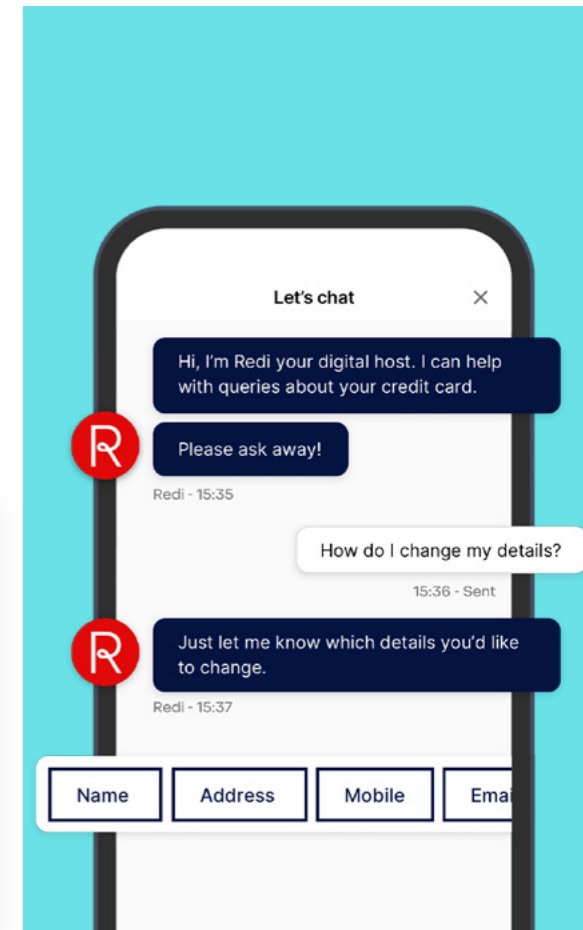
Let's chat

×

Hi, I'm Redi your digital host. I can help with queries about your credit card.

R

Please ask away!

Redi - 15:35

How do I change my details?

15:36 - Sent

R

Just let me know which details you'd like to change.

Redi - 15:37

Name

Address

Mobile

Emai